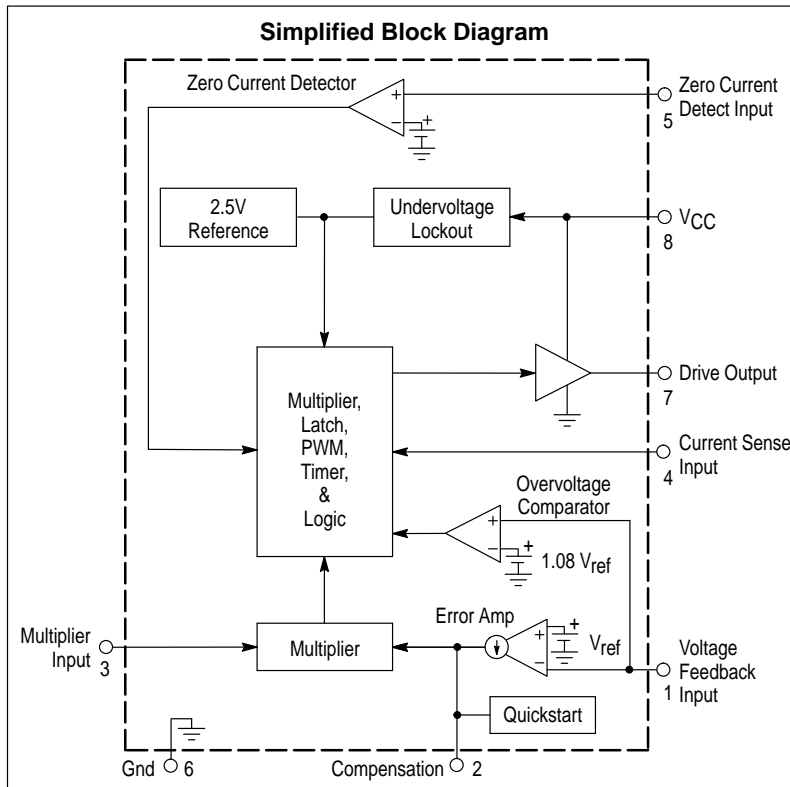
Simplified Block Diagram

Zero Current Detector

+

−

+

Zero Current Detect Input

5

2.5V Reference

Undervoltage Lockout

$V_{CC}$

8

Multiplier, Latch, PWM, Timer, & Logic

Drive Output

7

Current Sense Input

4

Overvoltage Comparator

+

−

+

1.08 $V_{ref}$

Error Amp

+

−

+

$V_{ref}$

Multiplier Input

3

Multiplier

Voltage Feedback Input

1

Quickstart

Gnd

6

Compensation

2